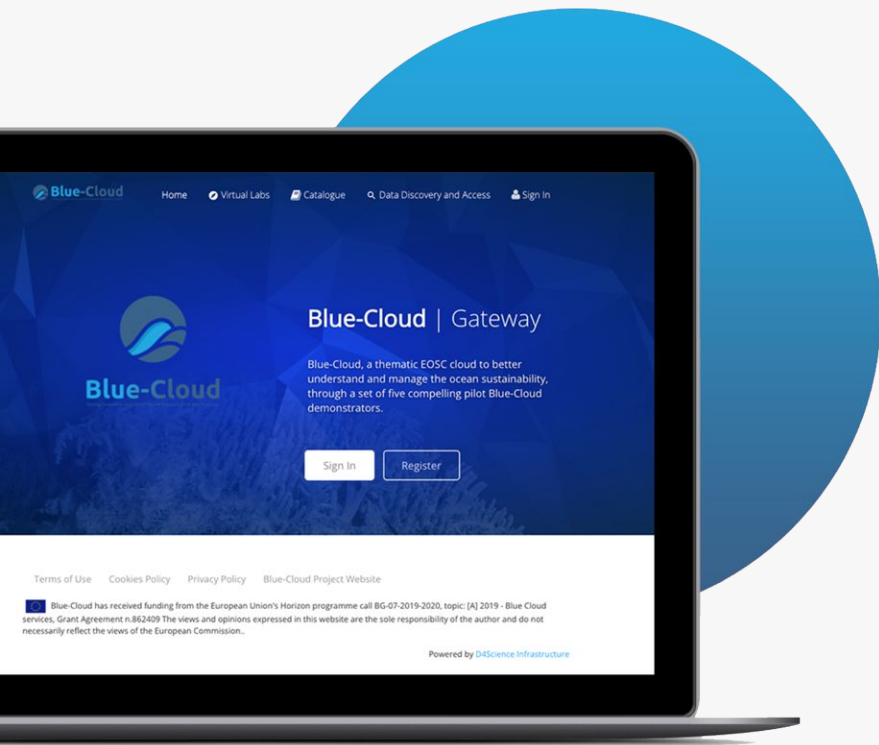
Blue-Cloud Home Virtual Labs Catalogue Data Discovery and Access Sign In

Blue-Cloud

Blue-Cloud | Gateway

Blue-Cloud, a thematic EOSC cloud to better understand and manage the ocean sustainability, through a set of five compelling pilot Blue-Cloud demonstrators.

Sign In Register

Terms of Use Cookies Policy Privacy Policy Blue-Cloud Project Website

Blue-Cloud has received funding from the European Union's Horizon programme call BG-07-2019-2020, topic: [A] 2019 - Blue Cloud services, Grant Agreement n.862409 The views and opinions expressed in this website are the sole responsibility of the author and do not necessarily reflect the views of the European Commission..

Powered by D4Science Infrastructure